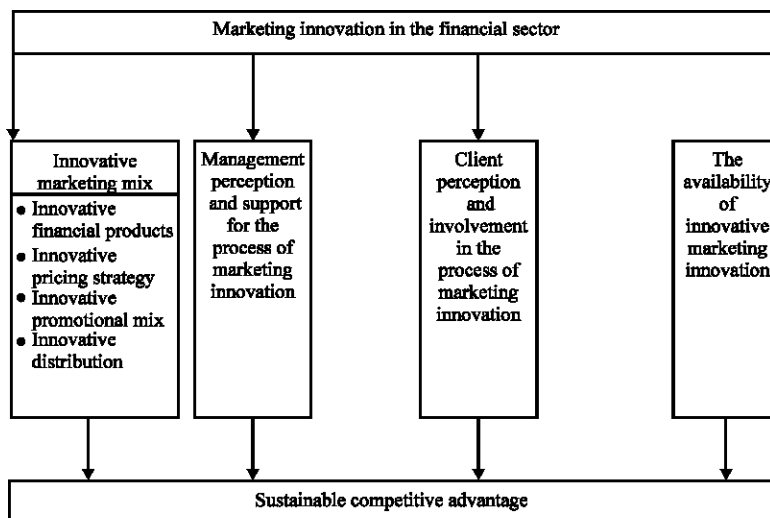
Marketing innovation in the financial sector

Innovative marketing mix

• Innovative financial products
• Innovative pricing strategy
• Innovative promotional mix
• Innovative distribution

Management perception and support for the process of marketing innovation

Client perception and involvement in the process of marketing innovation

The availability of innovative marketing innovation

Sustainable competitive advantage